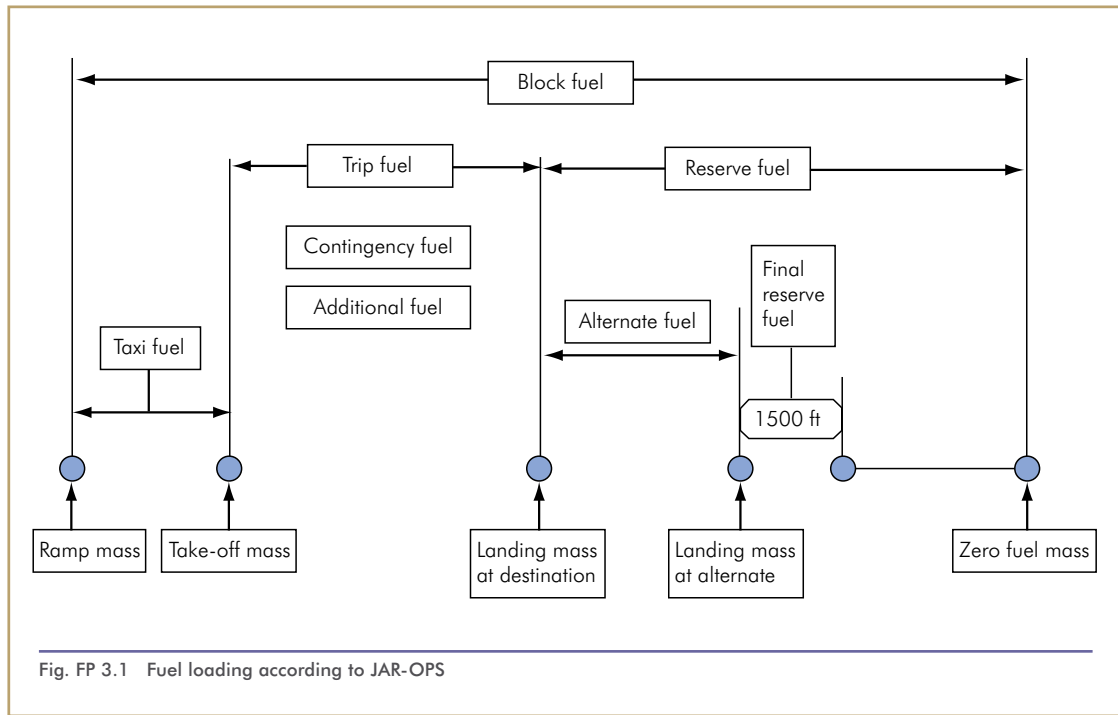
Block fuel

Trip fuel

Reserve fuel

Contingency fuel

Additional fuel

Final reserve fuel

Alternate fuel

Taxi fuel

1500 ft

Ramp mass

Take-off mass

Landing mass at destination

Landing mass at alternate

Zero fuel mass

Fig. FP 3.1 Fuel loading according to JAR-OPS